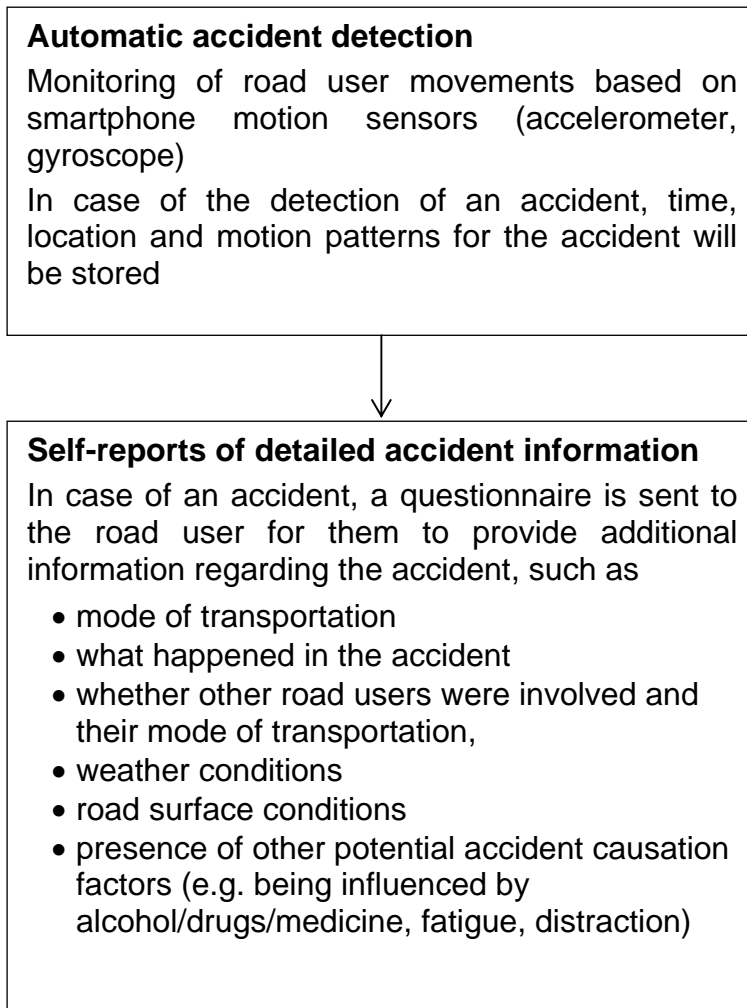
**Automatic accident detection**

Monitoring of road user movements based on smartphone motion sensors (accelerometer, gyroscope)

In case of the detection of an accident, time, location and motion patterns for the accident will be stored

**Self-reports of detailed accident information**

In case of an accident, a questionnaire is sent to the road user for them to provide additional information regarding the accident, such as

- mode of transportation
- what happened in the accident
- whether other road users were involved and their mode of transportation,
- weather conditions
- road surface conditions
- presence of other potential accident causation factors (e.g. being influenced by alcohol/drugs/medicine, fatigue, distraction)